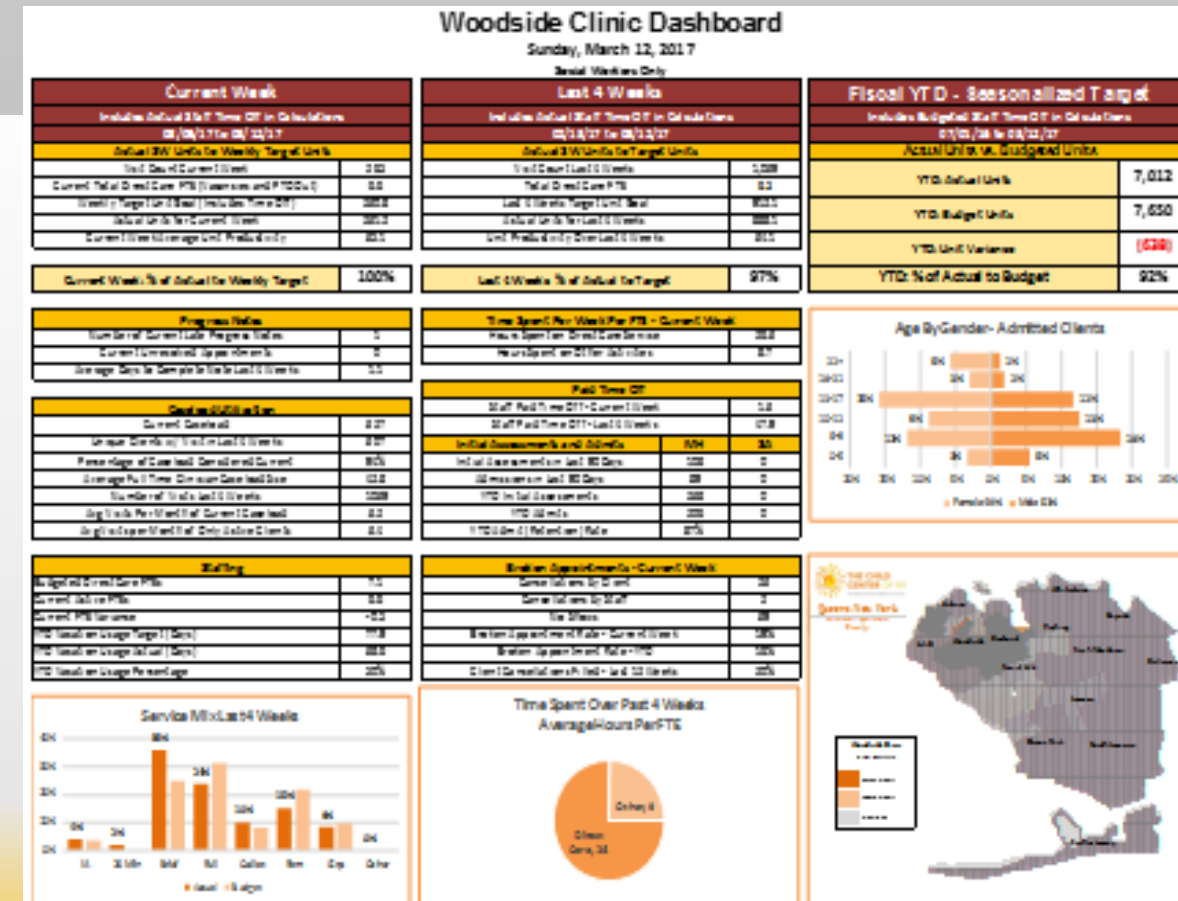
Woodside Clinic Dashboard

Sunday, March 12, 2017

Social Workers Only

Current Week

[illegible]

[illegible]

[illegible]

| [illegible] | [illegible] |
|---|---|
| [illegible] | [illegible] |
| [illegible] | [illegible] |
| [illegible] | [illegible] |
| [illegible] | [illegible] |

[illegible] 100%

Last 4 Weeks

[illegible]

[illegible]

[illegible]

| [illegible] | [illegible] |
|---|---|
| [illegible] | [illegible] |
| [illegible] | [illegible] |
| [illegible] | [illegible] |
| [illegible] | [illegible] |

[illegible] 97%

Fiscal YTD - Seasonalized Target

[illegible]

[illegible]

Actual Units vs. Budgeted Units

| YTD Actual Units | 7,012 |
|---|---|
| YTD Budget Units | 7,650 |
| YTD Unit Variance | (638) |
| YTD % of Actual to Budget | 92% |

Progress Notes

| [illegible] | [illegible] |
|---|---|
| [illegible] | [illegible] |
| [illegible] | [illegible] |

Time Spent Per Week Per FTE - Current Week

| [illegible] | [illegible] |
|---|---|
| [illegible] | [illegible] |

Paid Time Off

| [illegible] | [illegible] |
|---|---|
| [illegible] | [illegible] |

Caseload Utilization

| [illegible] | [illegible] |
|---|---|
| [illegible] | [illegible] |
| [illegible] | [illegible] |
| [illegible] | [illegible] |
| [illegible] | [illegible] |
| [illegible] | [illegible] |
| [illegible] | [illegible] |

Initial Assessments and Admits

| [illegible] | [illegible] | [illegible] |
|---|---|---|
| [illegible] | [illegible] | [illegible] |
| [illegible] | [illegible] | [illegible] |
| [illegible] | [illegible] | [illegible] |
| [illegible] | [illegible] | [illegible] |

Age By Gender - Admitted Clients

Staffing

| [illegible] | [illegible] |
|---|---|
| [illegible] | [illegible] |
| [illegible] | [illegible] |
| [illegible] | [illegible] |
| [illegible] | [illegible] |
| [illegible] | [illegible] |

Broken Appointments - Current Week

| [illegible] | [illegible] |
|---|---|
| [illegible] | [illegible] |
| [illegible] | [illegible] |
| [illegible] | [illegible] |
| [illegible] | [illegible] |
| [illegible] | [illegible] |

Service Mix Last 4 Weeks

Time Spent Over Past 4 Weeks Average Hours Per FTE

Other, 6

Direct Care, 14

Queens New York

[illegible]